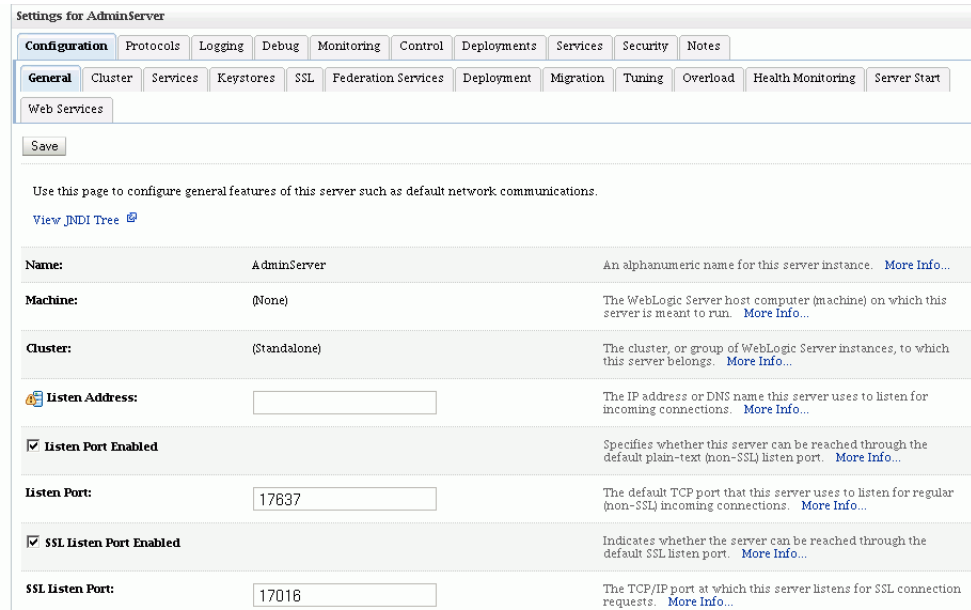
Settings for AdminServer

Configuration | Protocols | Logging | Debug | Monitoring | Control | Deployments | Services | Security | Notes

General | Cluster | Services | Keystores | SSL | Federation Services | Deployment | Migration | Tuning | Overload | Health Monitoring | Server Start | Web Services

Save

Use this page to configure general features of this server such as default network communications.

View JNDI Tree

| | | |
|---|---|---|
| Name: | AdminServer | An alphanumeric name for this server instance. More Info... |
| Machine: | (None) | The WebLogic Server host computer (machine) on which this server is meant to run. More Info... |
| Cluster: | (Standalone) | The cluster, or group of WebLogic Server instances, to which this server belongs. More Info... |
| Listen Address: | | The IP address or DNS name this server uses to listen for incoming connections. More Info... |
| ☑ Listen Port Enabled | | Specifies whether this server can be reached through the default plain-text (non-SSL) listen port. More Info... |
| Listen Port: | 17637 | The default TCP port that this server uses to listen for regular (non-SSL) incoming connections. More Info... |
| ☑ SSL Listen Port Enabled | | Indicates whether the server can be reached through the default SSL listen port. More Info... |
| SSL Listen Port: | 17016 | The TCP/IP port at which this server listens for SSL connection requests. More Info... |